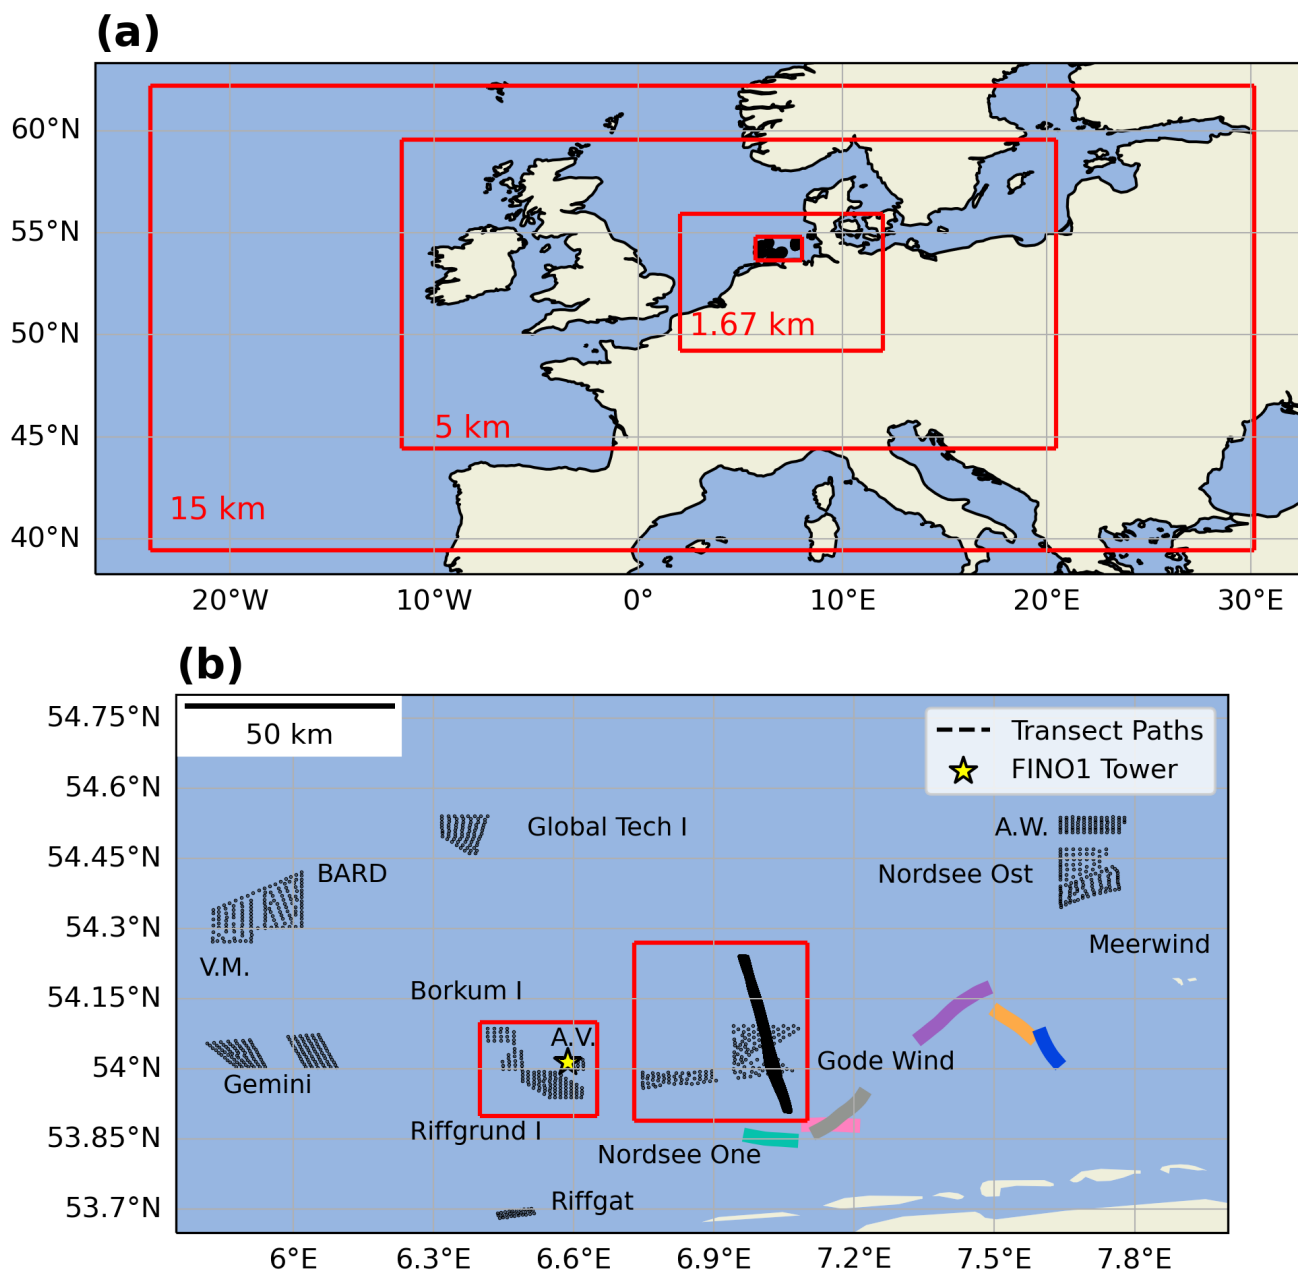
(a)

60°N
55°N
50°N
45°N
40°N

1.67 km
5 km
15 km

20°W 10°W 0° 10°E 20°E 30°E

(b)

50 km

Transect Paths
FINO1 Tower

54.75°N
54.6°N
54.45°N
54.3°N
54.15°N
54°N
53.85°N
53.7°N

Global Tech I
A.W.
BARD
Nordsee Ost
V.M.
Meerwind
Borkum I
A.V.
Gode Wind
Gemini
Riffgrund I
Nordsee One
Riffgat

6°E 6.3°E 6.6°E 6.9°E 7.2°E 7.5°E 7.8°E